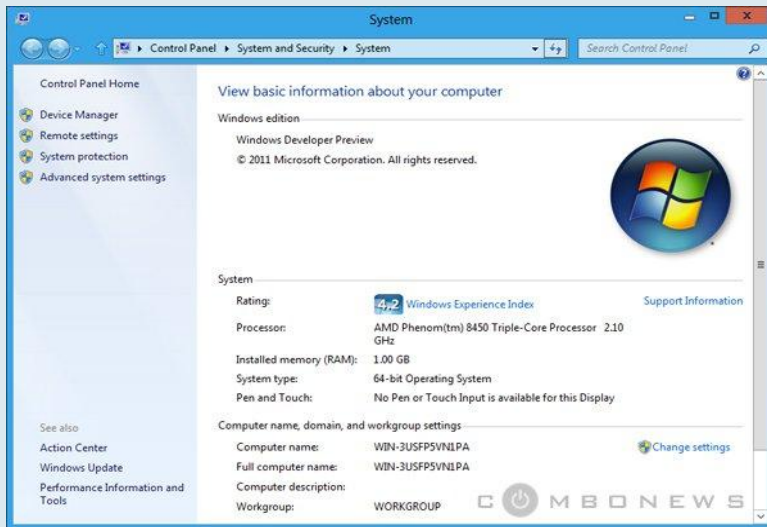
System

Control Panel ▸ System and Security ▸ System

Search Control Panel

Control Panel Home

Device Manager
Remote settings
System protection
Advanced system settings

See also
Action Center
Windows Update
Performance Information and Tools

View basic information about your computer

Windows edition

Windows Developer Preview
© 2011 Microsoft Corporation. All rights reserved.

System

| | |
|---|---|
| Rating: | 4.2 Windows Experience Index |
| Processor: | AMD Phenom(tm) 8450 Triple-Core Processor 2.10 GHz |
| Installed memory (RAM): | 1.00 GB |
| System type: | 64-bit Operating System |
| Pen and Touch: | No Pen or Touch Input is available for this Display |

Support Information

Computer name, domain, and workgroup settings

| | |
|---|---|
| Computer name: | WIN-3USFP5VN1PA |
| Full computer name: | WIN-3USFP5VN1PA |
| Computer description: | |
| Workgroup: | WORKGROUP |

Change settings

COMBONEWS